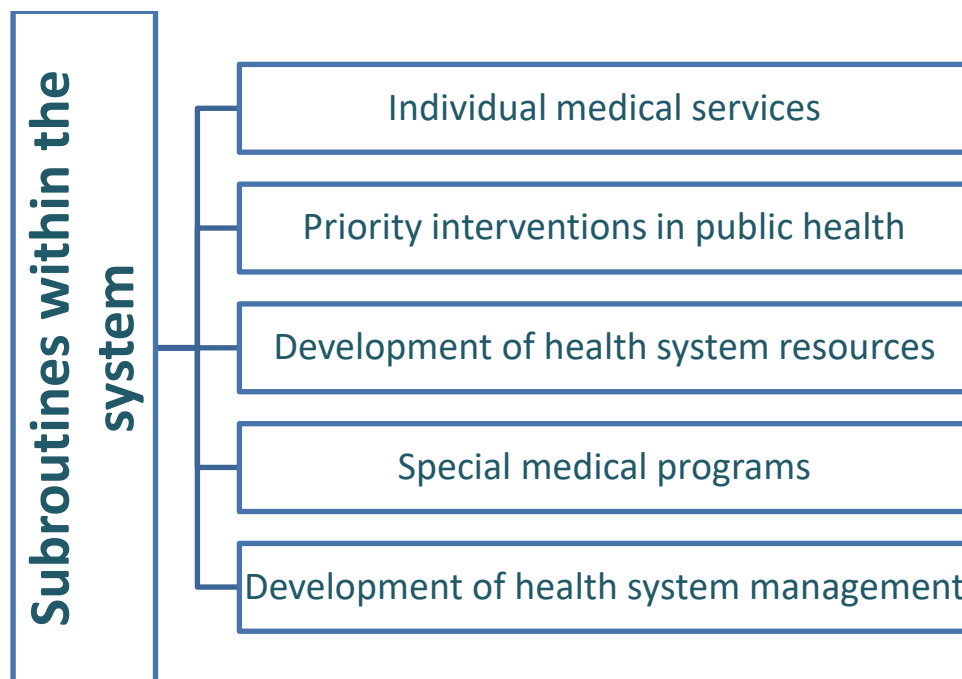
Subroutines within the system

Individual medical services

Priority interventions in public health

Development of health system resources

Special medical programs

Development of health system management